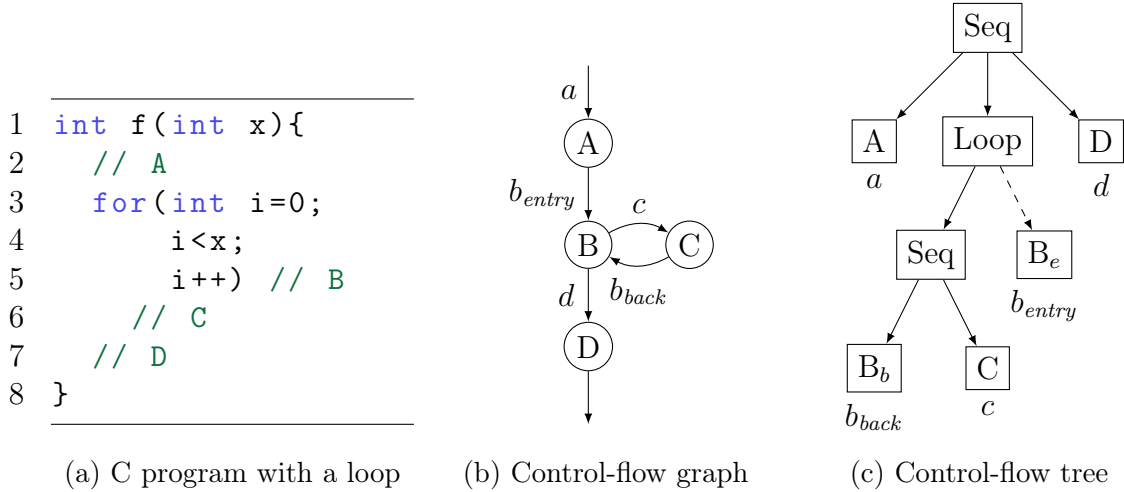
1 int f(int x){
2 // A
3 for(int i=0;
4 i<x;
5 i++) // B
6 // C
7 // D
8 }

(a) C program with a loop

$a$
A
$b_{entry}$
B
$c$
C
$b_{back}$
$d$
D

(b) Control-flow graph

Seq
A
$a$
Loop
D
$d$
Seq
B$_e$
$b_{entry}$
B$_b$
$b_{back}$
C
$c$

(c) Control-flow tree